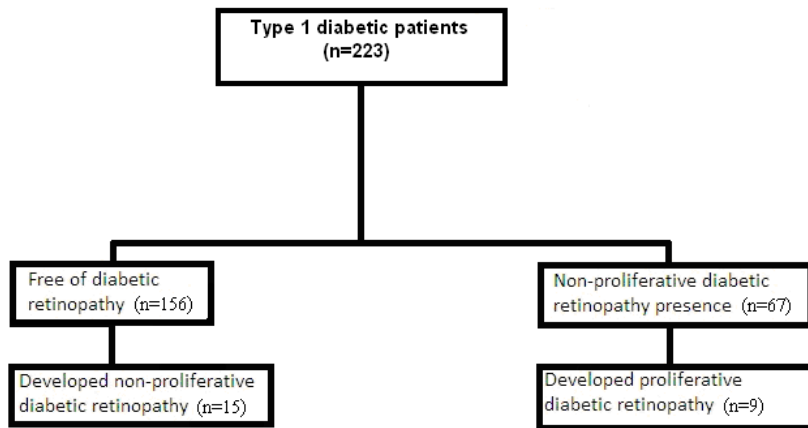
Type 1 diabetic patients (n=223)

Free of diabetic retinopathy (n=156)

Developed non-proliferative diabetic retinopathy (n=15)

Non-proliferative diabetic retinopathy presence (n=67)

Developed proliferative diabetic retinopathy (n=9)